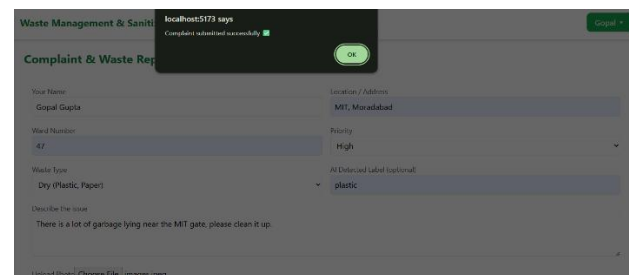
Waste Management & Saniti

localhost:5173 says

Complaint submitted successfully ✅

OK

Gopal ▾

Complaint & Waste Rep

Your Name

Gopal Gupta

Location / Address

MIT, Moradabad

Ward Number

47

Priority

High

Waste Type

Dry (Plastic, Paper)

AI Detected Label (optional)

plastic

Describe the issue

There is a lot of garbage lying near the MIT gate, please clean it up.

Upload Photo Choose File images.jpeg